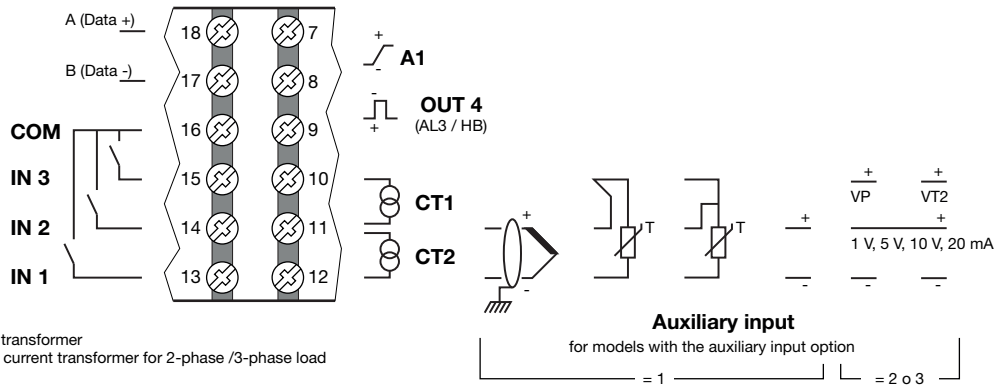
A (Data +)

B (Data -)

COM

IN 3

IN 2

IN 1

18
17
16
15
14
13

7
8
9
10
11
12

+
-
A1

-
+
OUT 4
(AL3 / HB)

CT1

CT2

+
-

T

T

+
-

+
VP
-

+
VT2
+
1 V, 5 V, 10 V, 20 mA
-

transformer
current transformer for 2-phase /3-phase load

Auxiliary input
for models with the auxiliary input option

= 1

= 2 o 3